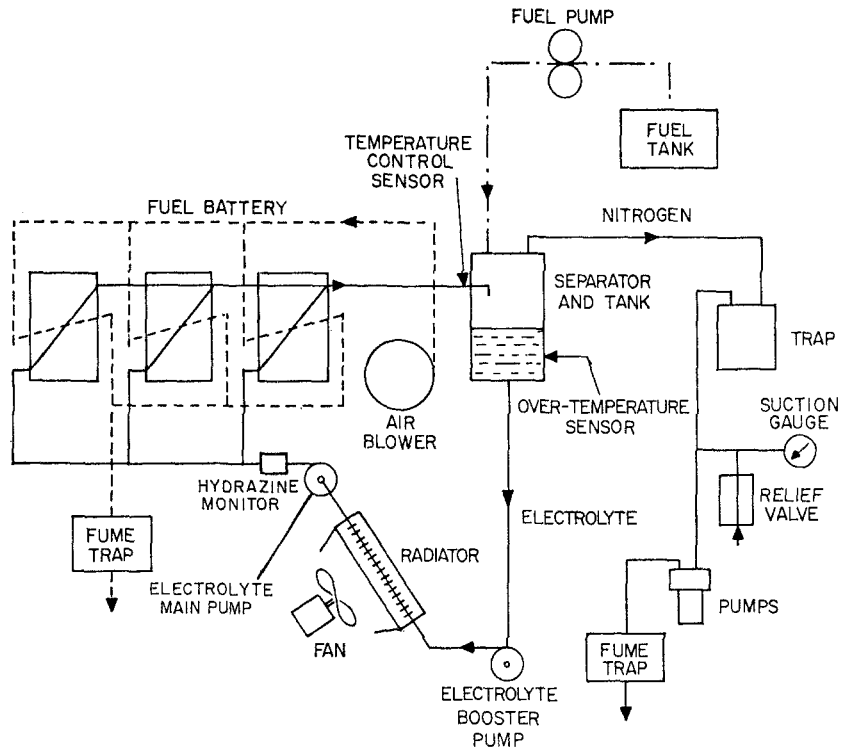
FUEL PUMP

FUEL TANK

TEMPERATURE CONTROL SENSOR

FUEL BATTERY

NITROGEN

SEPARATOR AND TANK

TRAP

AIR BLOWER

OVER-TEMPERATURE SENSOR

SUCTION GAUGE

HYDRAZINE MONITOR

RELIEF VALVE

ELECTROLYTE

FUME TRAP

RADIATOR

ELECTROLYTE MAIN PUMP

PUMPS

FAN

FUME TRAP

ELECTROLYTE BOOSTER PUMP